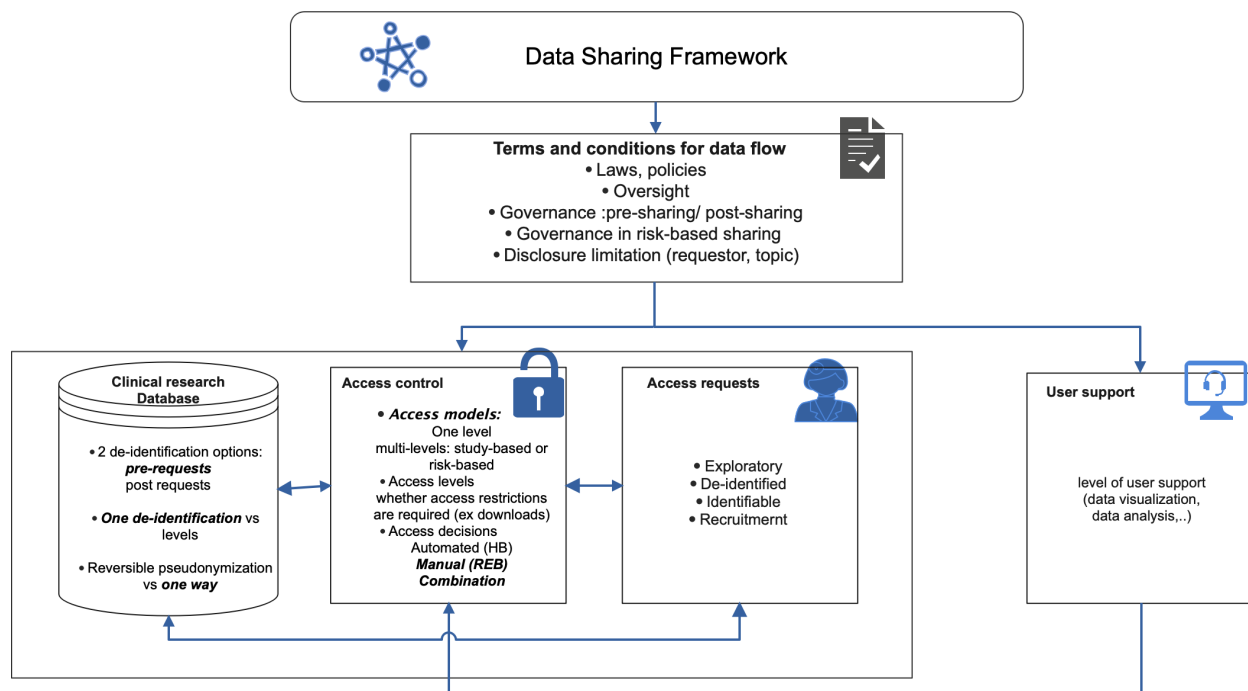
Data Sharing Framework

Terms and conditions for data flow
• Laws, policies
• Oversight
• Governance :pre-sharing/ post-sharing
• Governance in risk-based sharing
• Disclosure limitation (requestor, topic)

Clinical research Database

• 2 de-identification options: ***pre-requests*** post requests

• ***One de-identification*** vs levels

• Reversible pseudonymization vs ***one way***

Access control

• ***Access models:*** One level multi-levels: study-based or risk-based
• Access levels whether access restrictions are required (ex downloads)
• Access decisions Automated (HB) ***Manual (REB) Combination***

Access requests

• Exploratory
• De-identified
• Identifiable
• Recruitmernt

User support

level of user support (data visualization, data analysis,..)